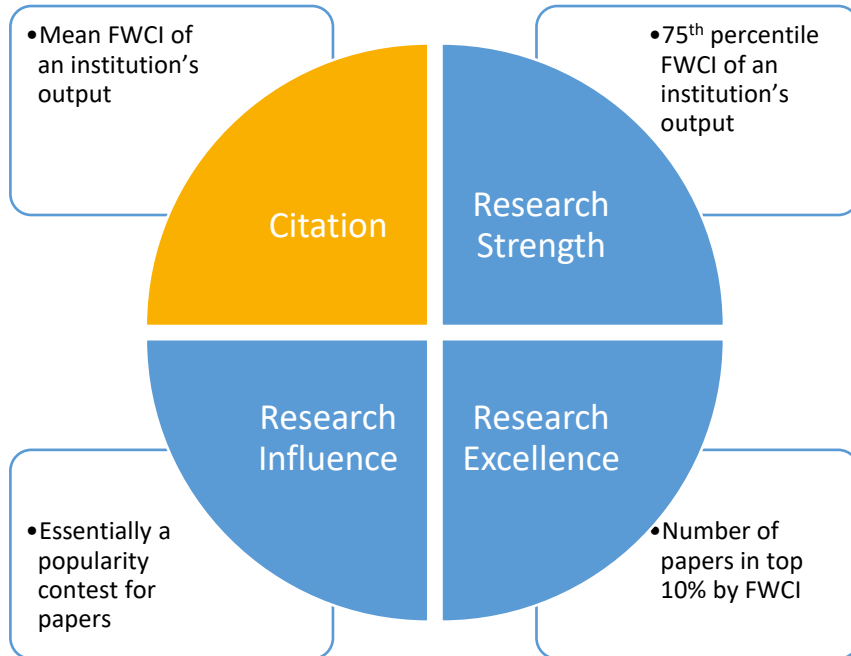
•Mean FWCI of an institution's output

•$75^{th}$ percentile FWCI of an institution's output

Citation

Research Strength

Research Influence

Research Excellence

•Essentially a popularity contest for papers

•Number of papers in top 10% by FWCI